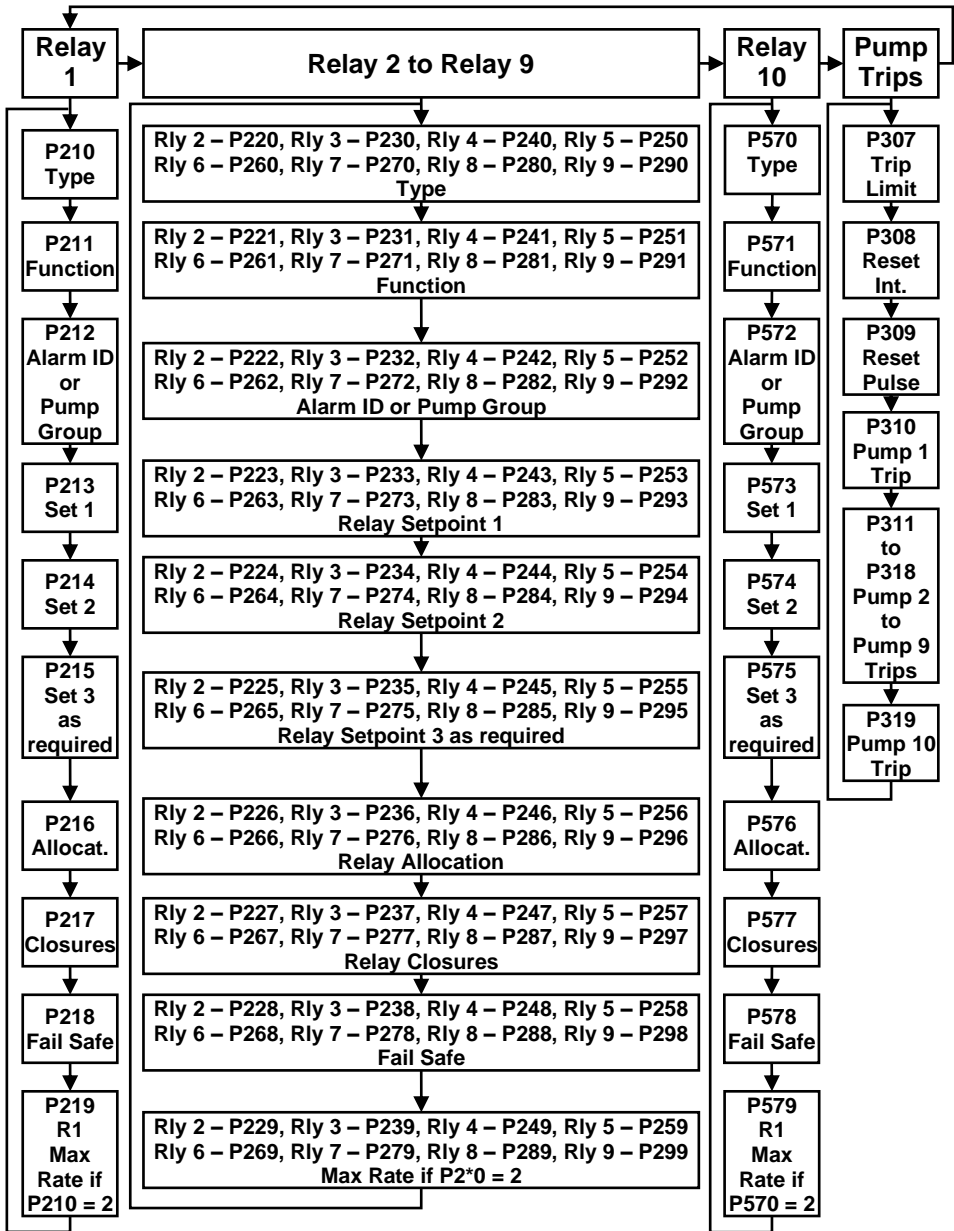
Relay 1

Relay 2 to Relay 9

Relay 10

Pump Trips

P210 Type

P211 Function

P212 Alarm ID or Pump Group

P213 Set 1

P214 Set 2

P215 Set 3 as required

P216 Allocat.

P217 Closures

P218 Fail Safe

P219 R1 Max Rate if P210 = 2

Rly 2 – P220, Rly 3 – P230, Rly 4 – P240, Rly 5 – P250 Rly 6 – P260, Rly 7 – P270, Rly 8 – P280, Rly 9 – P290 Type

Rly 2 – P221, Rly 3 – P231, Rly 4 – P241, Rly 5 – P251 Rly 6 – P261, Rly 7 – P271, Rly 8 – P281, Rly 9 – P291 Function

Rly 2 – P222, Rly 3 – P232, Rly 4 – P242, Rly 5 – P252 Rly 6 – P262, Rly 7 – P272, Rly 8 – P282, Rly 9 – P292 Alarm ID or Pump Group

Rly 2 – P223, Rly 3 – P233, Rly 4 – P243, Rly 5 – P253 Rly 6 – P263, Rly 7 – P273, Rly 8 – P283, Rly 9 – P293 Relay Setpoint 1

Rly 2 – P224, Rly 3 – P234, Rly 4 – P244, Rly 5 – P254 Rly 6 – P264, Rly 7 – P274, Rly 8 – P284, Rly 9 – P294 Relay Setpoint 2

Rly 2 – P225, Rly 3 – P235, Rly 4 – P245, Rly 5 – P255 Rly 6 – P265, Rly 7 – P275, Rly 8 – P285, Rly 9 – P295 Relay Setpoint 3 as required

Rly 2 – P226, Rly 3 – P236, Rly 4 – P246, Rly 5 – P256 Rly 6 – P266, Rly 7 – P276, Rly 8 – P286, Rly 9 – P296 Relay Allocation

Rly 2 – P227, Rly 3 – P237, Rly 4 – P247, Rly 5 – P257 Rly 6 – P267, Rly 7 – P277, Rly 8 – P287, Rly 9 – P297 Relay Closures

Rly 2 – P228, Rly 3 – P238, Rly 4 – P248, Rly 5 – P258 Rly 6 – P268, Rly 7 – P278, Rly 8 – P288, Rly 9 – P298 Fail Safe

Rly 2 – P229, Rly 3 – P239, Rly 4 – P249, Rly 5 – P259 Rly 6 – P269, Rly 7 – P279, Rly 8 – P289, Rly 9 – P299 Max Rate if P2*0 = 2

P570 Type

P571 Function

P572 Alarm ID or Pump Group

P573 Set 1

P574 Set 2

P575 Set 3 as required

P576 Allocat.

P577 Closures

P578 Fail Safe

P579 R1 Max Rate if P570 = 2

P307 Trip Limit

P308 Reset Int.

P309 Reset Pulse

P310 Pump 1 Trip

P311 to P318 Pump 2 to Pump 9 Trips

P319 Pump 10 Trip